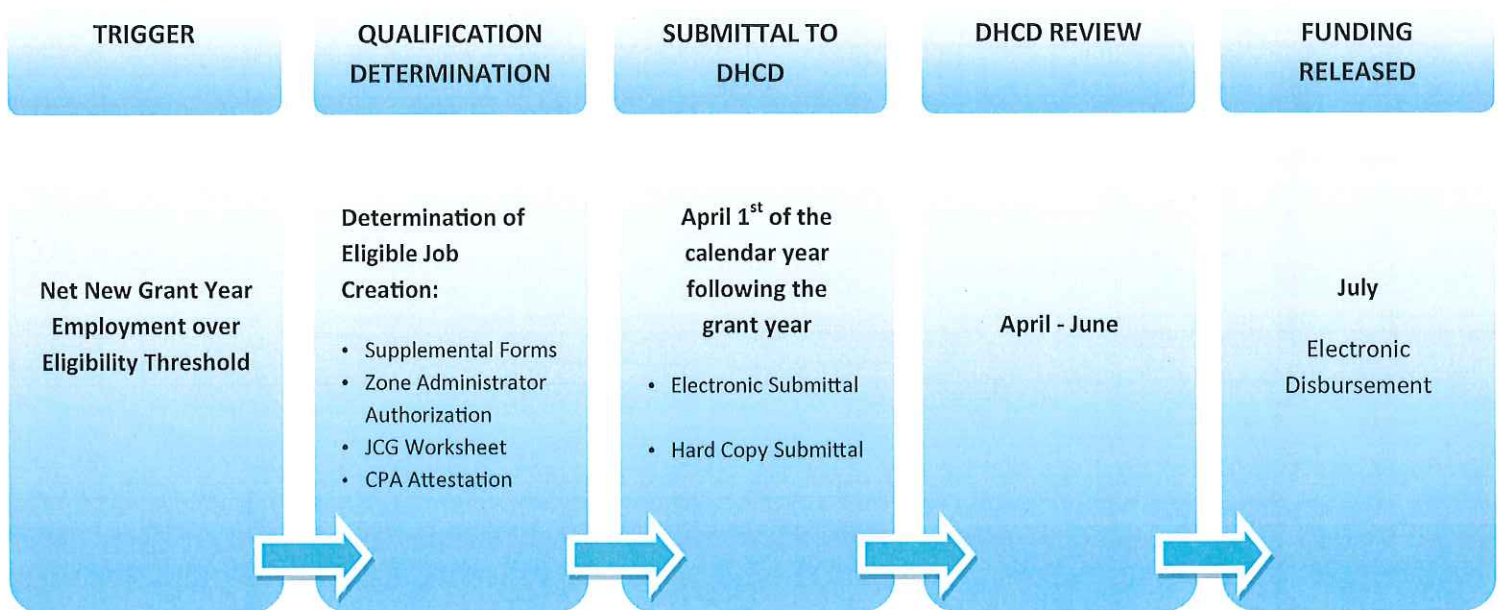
TRIGGER

QUALIFICATION DETERMINATION

SUBMITTAL TO DHCD

DHCD REVIEW

FUNDING RELEASED

Net New Grant Year Employment over Eligibility Threshold

Determination of Eligible Job Creation:

- Supplemental Forms
- Zone Administrator Authorization
- JCG Worksheet
- CPA Attestation

April 1$^{st}$ of the calendar year following the grant year

- Electronic Submittal
- Hard Copy Submittal

April - June

July

Electronic Disbursement